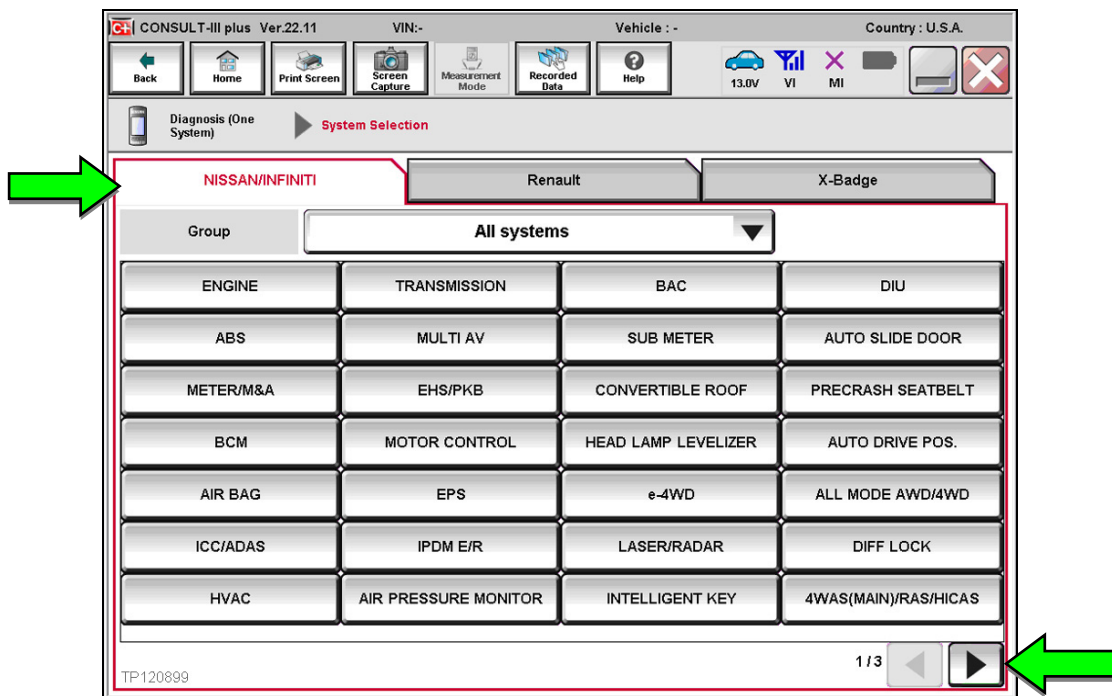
C-III CONSULT-III plus Ver.22.11 VIN:- Vehicle : - Country : U.S.A.

Back | Home | Print Screen | Screen Capture | Measurement Mode | Recorded Data | Help | 13.0V | VI | MI

Diagnosis (One System) | System Selection

NISSAN/INFINITI | Renault | X-Badge

Group | All systems

| | | | |
|---|---|---|---|
| ENGINE | TRANSMISSION | BAC | DIU |
| ABS | MULTI AV | SUB METER | AUTO SLIDE DOOR |
| METER/M&A | EHS/PKB | CONVERTIBLE ROOF | PRECRASH SEATBELT |
| BCM | MOTOR CONTROL | HEAD LAMP LEVELIZER | AUTO DRIVE POS. |
| AIR BAG | EPS | e-4WD | ALL MODE AWD/4WD |
| ICC/ADAS | IPDM E/R | LASER/RADAR | DIFF LOCK |
| HVAC | AIR PRESSURE MONITOR | INTELLIGENT KEY | 4WAS(MAIN)/RAS/HICAS |

1/3

TP120899